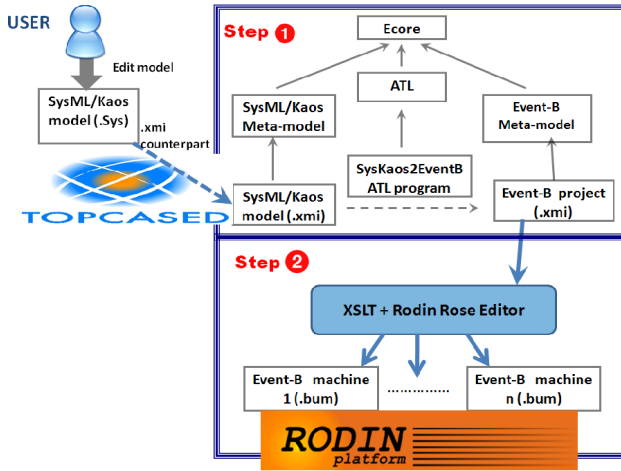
USER

Edit model

SysML/Kaos model (.Sys)

.xmi counterpart

TOPCASED

Step 1

Ecore

SysML/Kaos Meta-model

ATL

Event-B Meta-model

SysKaos2EventB ATL program

SysML/Kaos model (.xmi)

Event-B project (.xmi)

Step 2

XSLT + Rodin Rose Editor

Event-B machine 1 (.bum)

..............

Event-B machine n (.bum)

RODIN platform